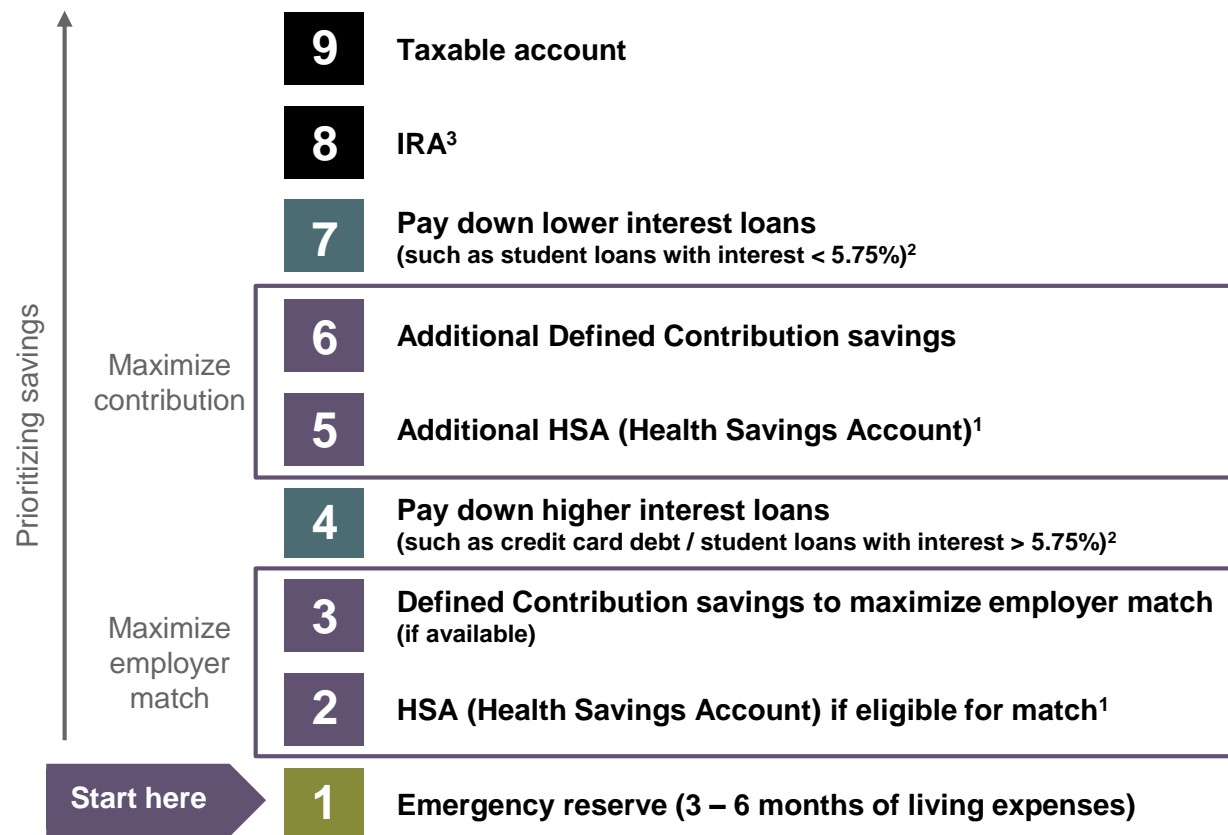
Prioritizing savings

9 Taxable account

8 IRA$^3$

7 Pay down lower interest loans
(such as student loans with interest < 5.75%)$^2$

Maximize contribution

6 Additional Defined Contribution savings

5 Additional HSA (Health Savings Account)$^1$

4 Pay down higher interest loans
(such as credit card debt / student loans with interest > 5.75%)$^2$

Maximize employer match

3 Defined Contribution savings to maximize employer match
(if available)

2 HSA (Health Savings Account) if eligible for match$^1$

Start here

1 Emergency reserve (3 – 6 months of living expenses)